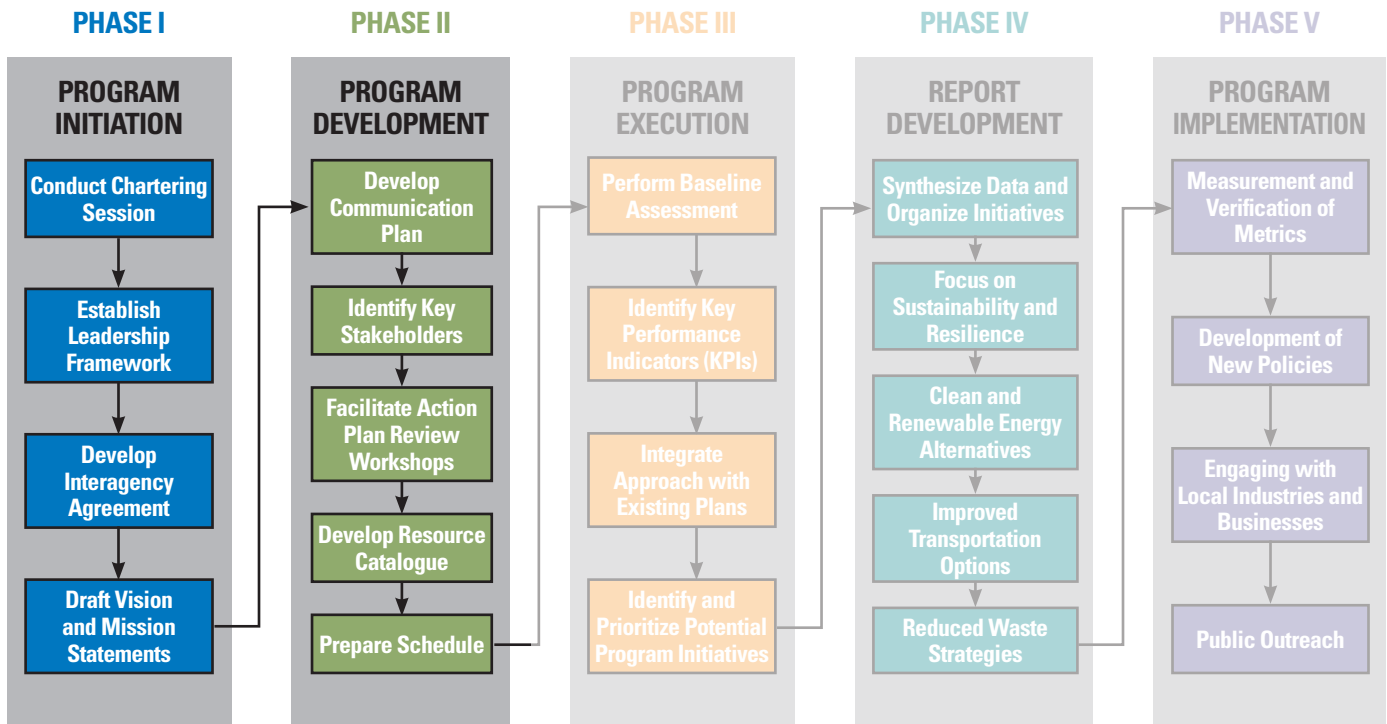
PHASE I

PROGRAM INITIATION

Conduct Chartering Session

Establish Leadership Framework

Develop Interagency Agreement

Draft Vision and Mission Statements

PHASE II

PROGRAM DEVELOPMENT

Develop Communication Plan

Identify Key Stakeholders

Facilitate Action Plan Review Workshops

Develop Resource Catalogue

Prepare Schedule

PHASE III

PROGRAM EXECUTION

Perform Baseline Assessment

Identify Key Performance Indicators (KPIs)

Integrate Approach with Existing Plans

Identify and Prioritize Potential Program Initiatives

PHASE IV

REPORT DEVELOPMENT

Synthesize Data and Organize Initiatives

Focus on Sustainability and Resilience

Clean and Renewable Energy Alternatives

Improved Transportation Options

Reduced Waste Strategies

PHASE V

PROGRAM IMPLEMENTATION

Measurement and Verification of Metrics

Development of New Policies

Engaging with Local Industries and Businesses

Public Outreach